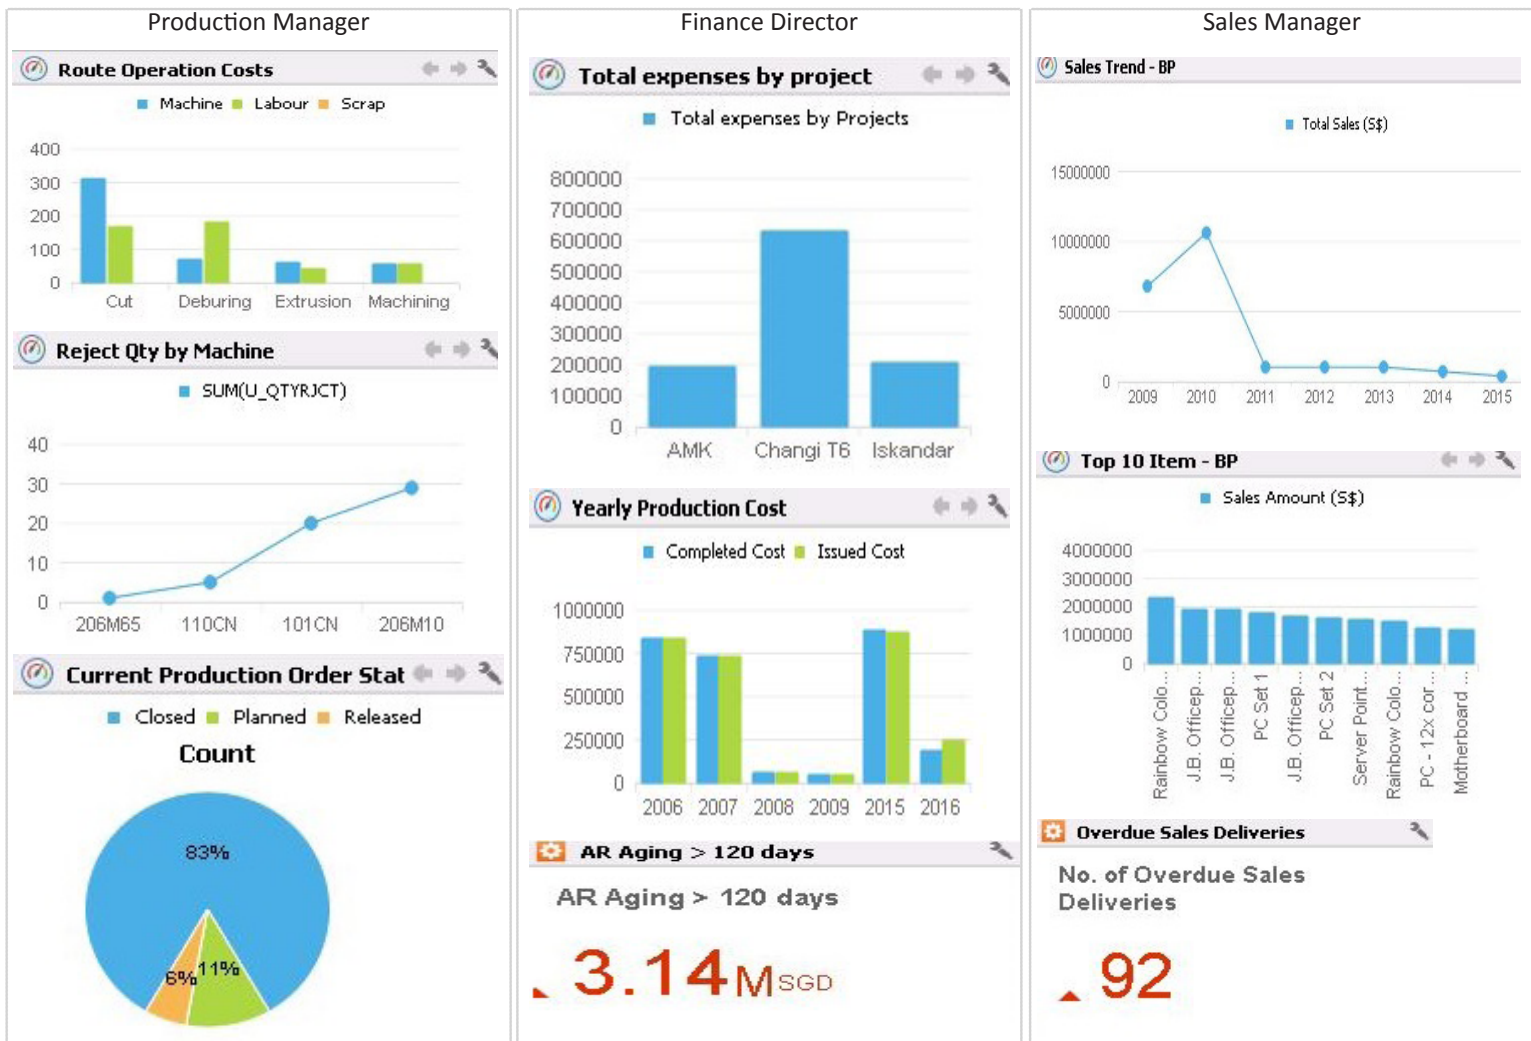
Production Manager

Route Operation Costs

Machine Labour Scrap

400
300
200
100
0

Cut Deburing Extrusion Machining

Reject Qty by Machine

SUM(U_QTYRJCT)

40
30
20
10
0

206M65 110CN 101CN 206M10

Current Production Order Stat

Closed Planned Released

Count

83%
6% 11%

Finance Director

Total expenses by project

Total expenses by Projects

800000
700000
600000
500000
400000
300000
200000
100000
0

AMK Changi T6 Iskandar

Yearly Production Cost

Completed Cost Issued Cost

1000000
750000
500000
250000
0

2006 2007 2008 2009 2015 2016

AR Aging > 120 days

AR Aging > 120 days

3.14 MSGD

Sales Manager

Sales Trend - BP

Total Sales (S$)

15000000
10000000
5000000
0

2009 2010 2011 2012 2013 2014 2015

Top 10 Item - BP

Sales Amount (S$)

4000000
3000000
2000000
1000000
0

Rainbow Colo... J.B. Officep... J.B. Officep... PC Set 1 J.B. Officep... PC Set 2 Server Point... Rainbow Colo... PC - 12x cor... Motherboard ...

Overdue Sales Deliveries

No. of Overdue Sales Deliveries

92